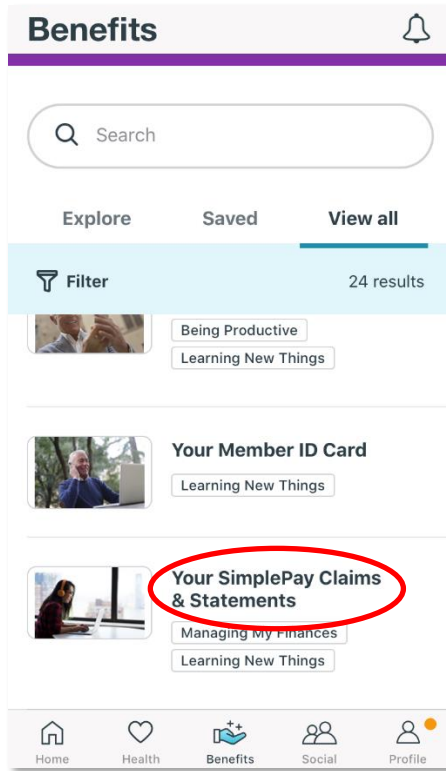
Benefits

Search

Explore
Saved
View all

Filter
24 results

Being Productive
Learning New Things

Your Member ID Card
Learning New Things

Your SimplePay Claims & Statements
Managing My Finances
Learning New Things

Home
Health
Benefits
Social
Profile